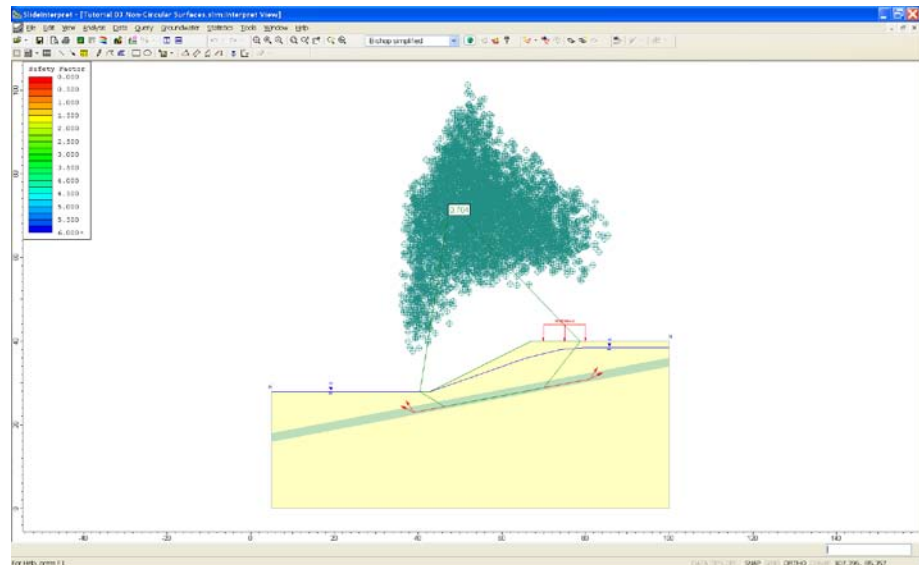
SlideInterpret - [Tutorial 03 Non-Circular Surfaces.slim:Interpret View]

File Edit View Analysis Data Query Groundwater Statistics Tools Window Help

Bishop simplified

Safety Factor
0.000
0.500
1.000
1.500
2.000
2.500
3.000
3.500
4.000
4.500
5.000
5.500
6.000+

2.704

100
80
60
40
20
0

-40
-20
0
20
40
60
80
100
120
140

For Help, press F1

SNAP GRID ORTHO OSNAP